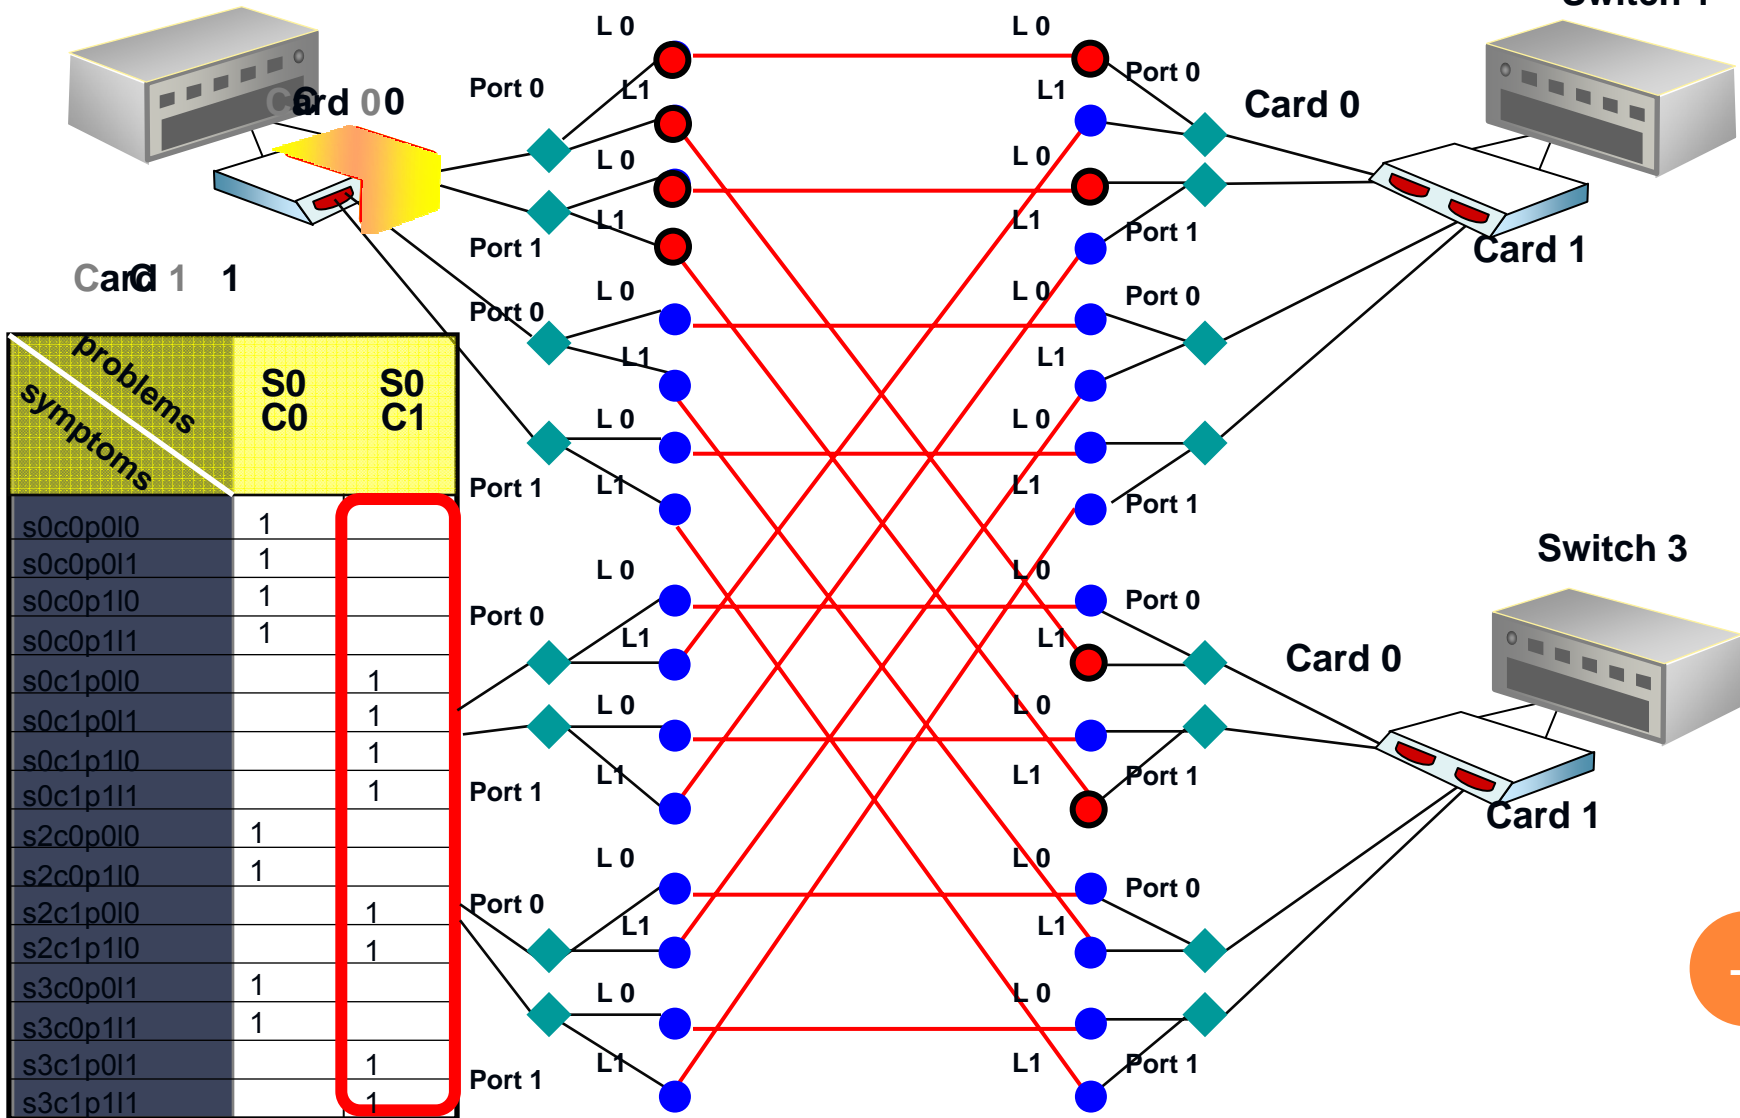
Switch 1

Card 0 0

Card 1 1

L 0
Port 0
L1
L 0
L1
Port 1
L 0
Port 0
L1
L 0
L1
Port 1
L 0
Port 0
L1
L 0
L1
Port 1
L 0
Port 0
L1
L 0
L1
Port 1

L 0
Port 0
L1
L 0
L1
Port 1
L 0
Port 0
L1
L 0
L1
Port 1
L 0
Port 0
L1
L 0
L1
Port 1
L 0
Port 0
L1
L 0
L1
Port 1

Card 0
Card 1
Switch 3
Card 0
Card 1

| problems / symptoms | S0 C0 | S0 C1 |
|---|---|---|
| s0c0p0l0 | 1 | |
| s0c0p0l1 | 1 | |
| s0c0p1l0 | 1 | |
| s0c0p1l1 | 1 | |
| s0c1p0l0 | | 1 |
| s0c1p0l1 | | 1 |
| s0c1p1l0 | | 1 |
| s0c1p1l1 | | 1 |
| s2c0p0l0 | 1 | |
| s2c0p1l0 | 1 | |
| s2c1p0l0 | | 1 |
| s2c1p1l0 | | 1 |
| s3c0p0l1 | 1 | |
| s3c0p1l1 | 1 | |
| s3c1p0l1 | | 1 |
| s3c1p1l1 | | 1 |